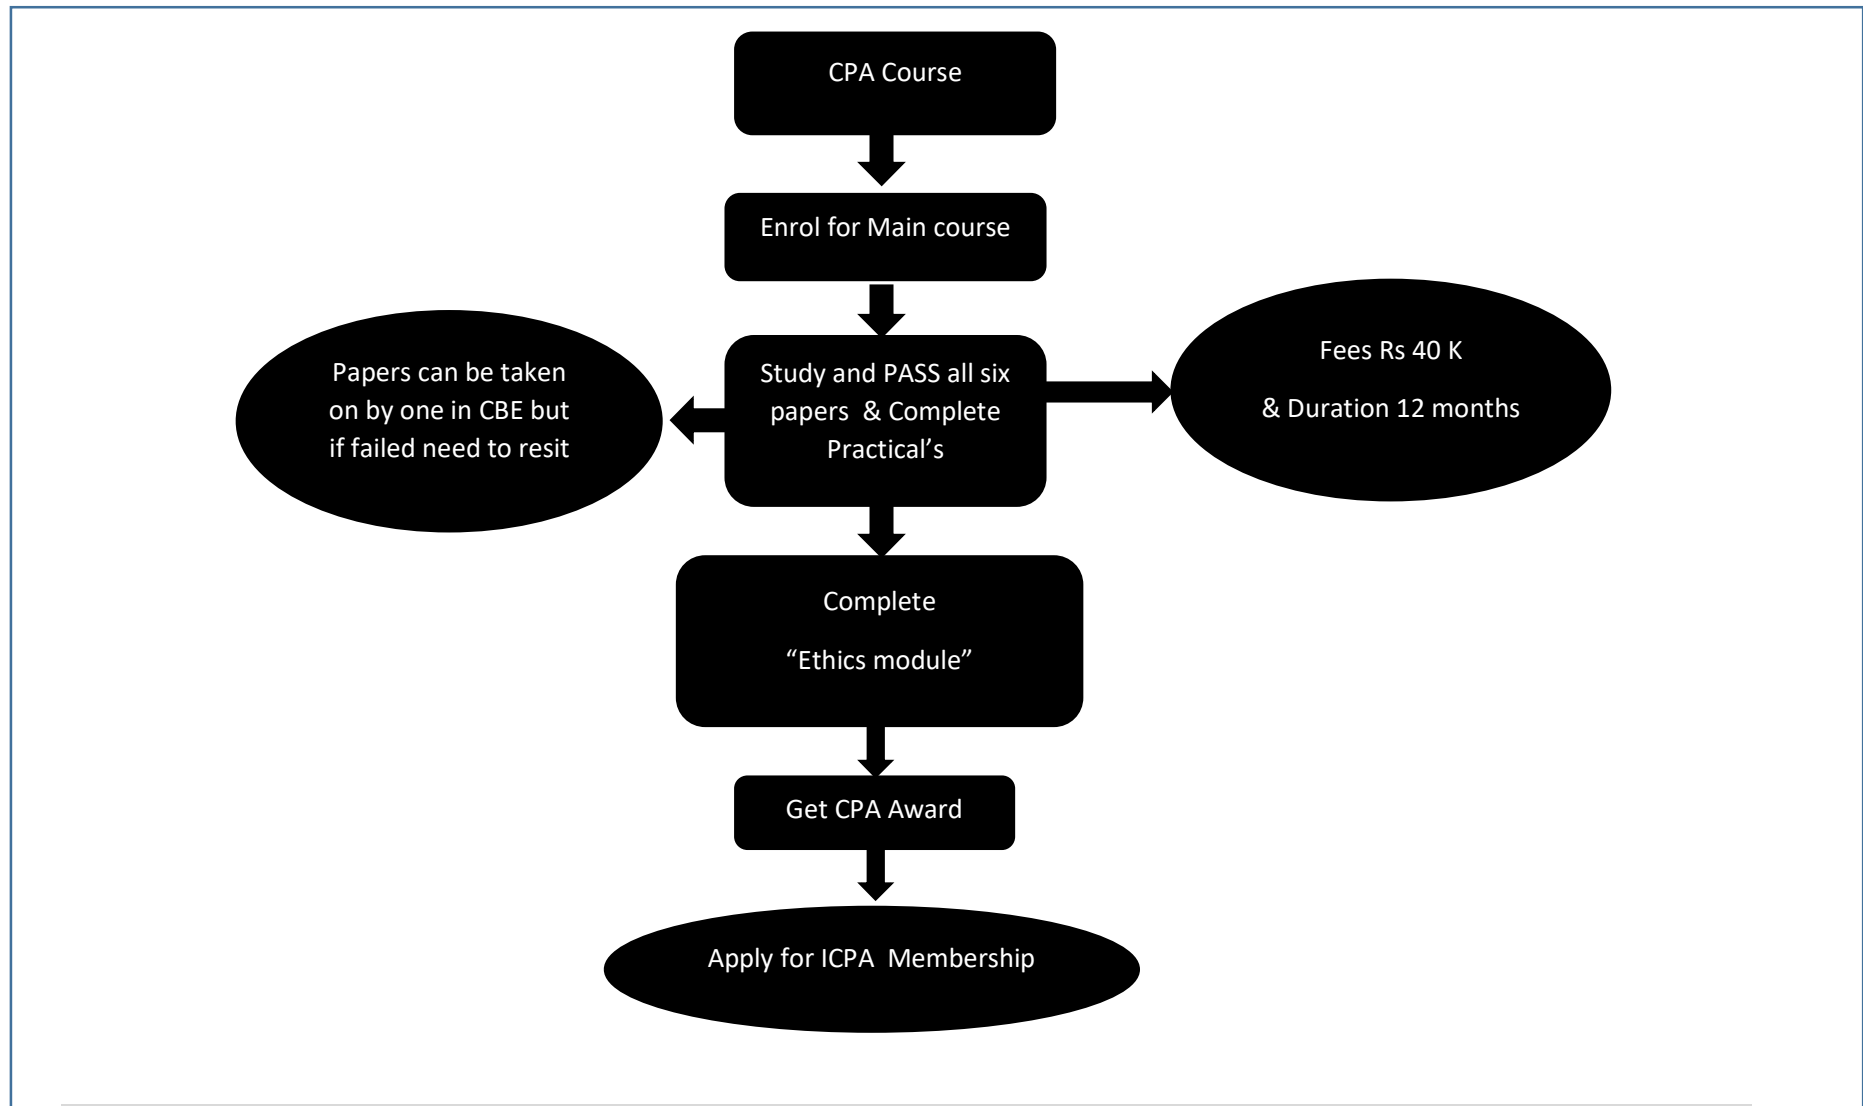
CPA Course

Enrol for Main course

Papers can be taken on by one in CBE but if failed need to resit

Study and PASS all six papers & Complete Practical's

Fees Rs 40 K

& Duration 12 months

Complete

"Ethics module"

Get CPA Award

Apply for ICPA Membership